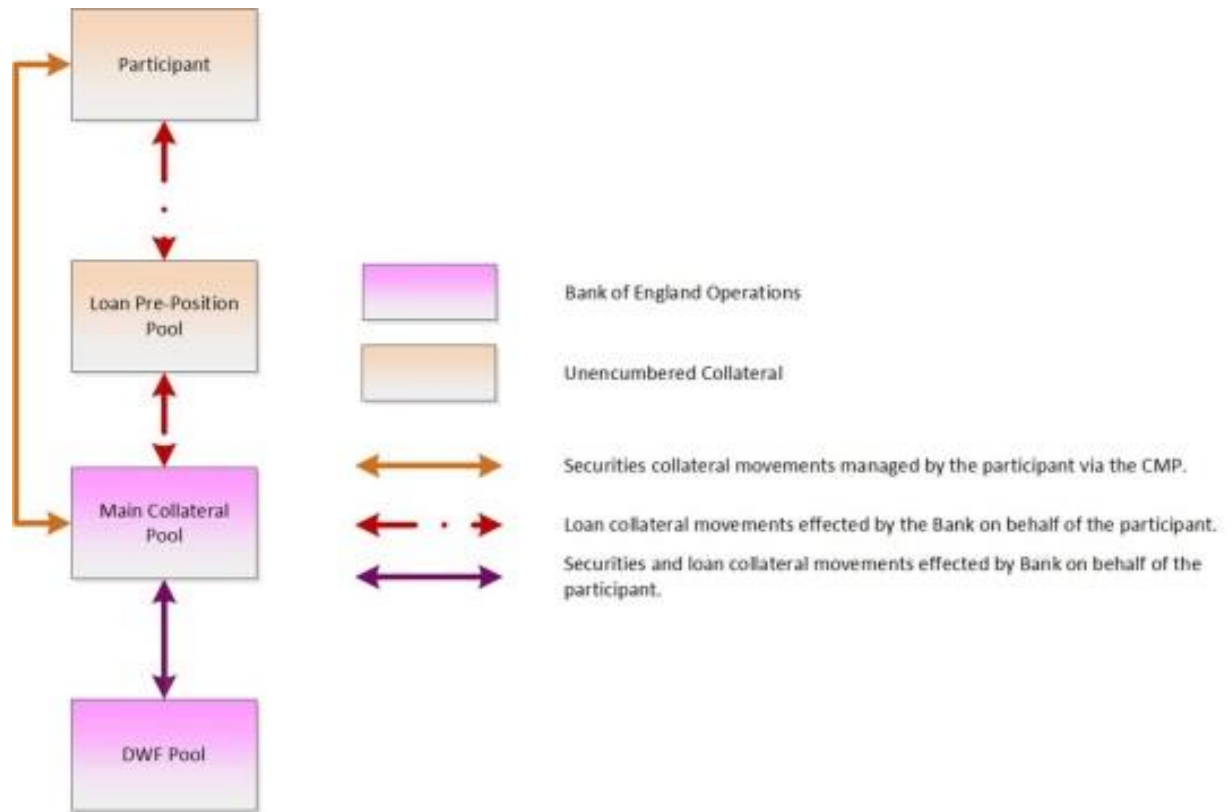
Participant

Loan Pre-Position Pool

Main Collateral Pool

DWF Pool

Bank of England Operations

Unencumbered Collateral

Securities collateral movements managed by the participant via the CMP.

Loan collateral movements effected by the Bank on behalf of the participant.

Securities and loan collateral movements effected by Bank on behalf of the participant.